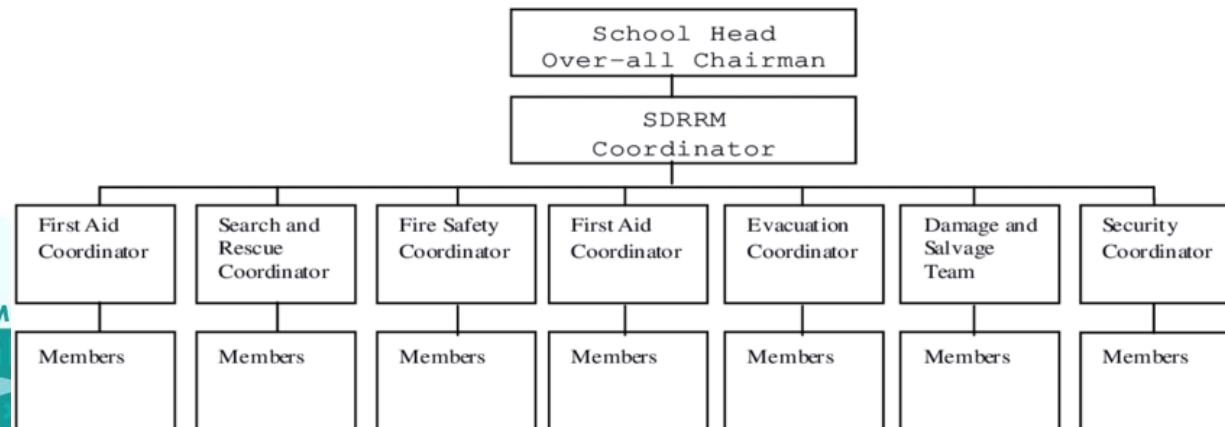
School Head
Over-all Chairman

SDRRM
Coordinator

First Aid Coordinator

Search and Rescue Coordinator

Fire Safety Coordinator

First Aid Coordinator

Evacuation Coordinator

Damage and Salvage Team

Security Coordinator

Members

Members

Members

Members

Members

Members

Members